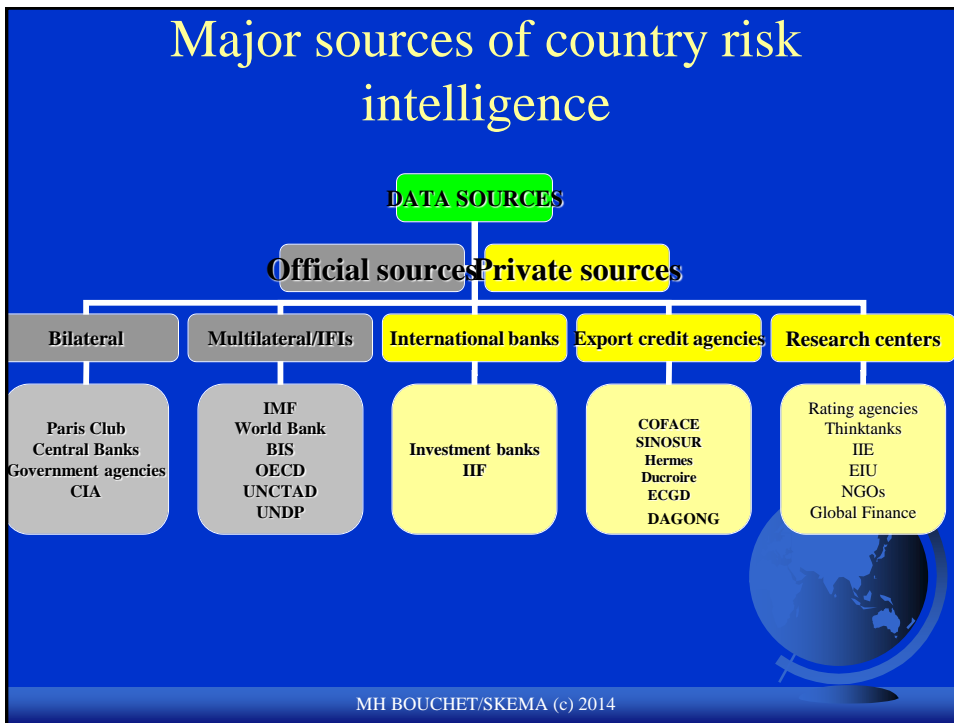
Major sources of country risk intelligence

DATA SOURCES

Official sources

Private sources

Bilateral

Multilateral/IFIs

International banks

Export credit agencies

Research centers

Paris Club
Central Banks
Government agencies
CIA

IMF
World Bank
BIS
OECD
UNCTAD
UNDP

Investment banks
IIF

COFACE
SINOSUR
Hermes
Ducroire
ECGD
DAGONG

Rating agencies
Thinktanks
IIE
EIU
NGOs
Global Finance

MH BOUCHET/SKEMA (c) 2014